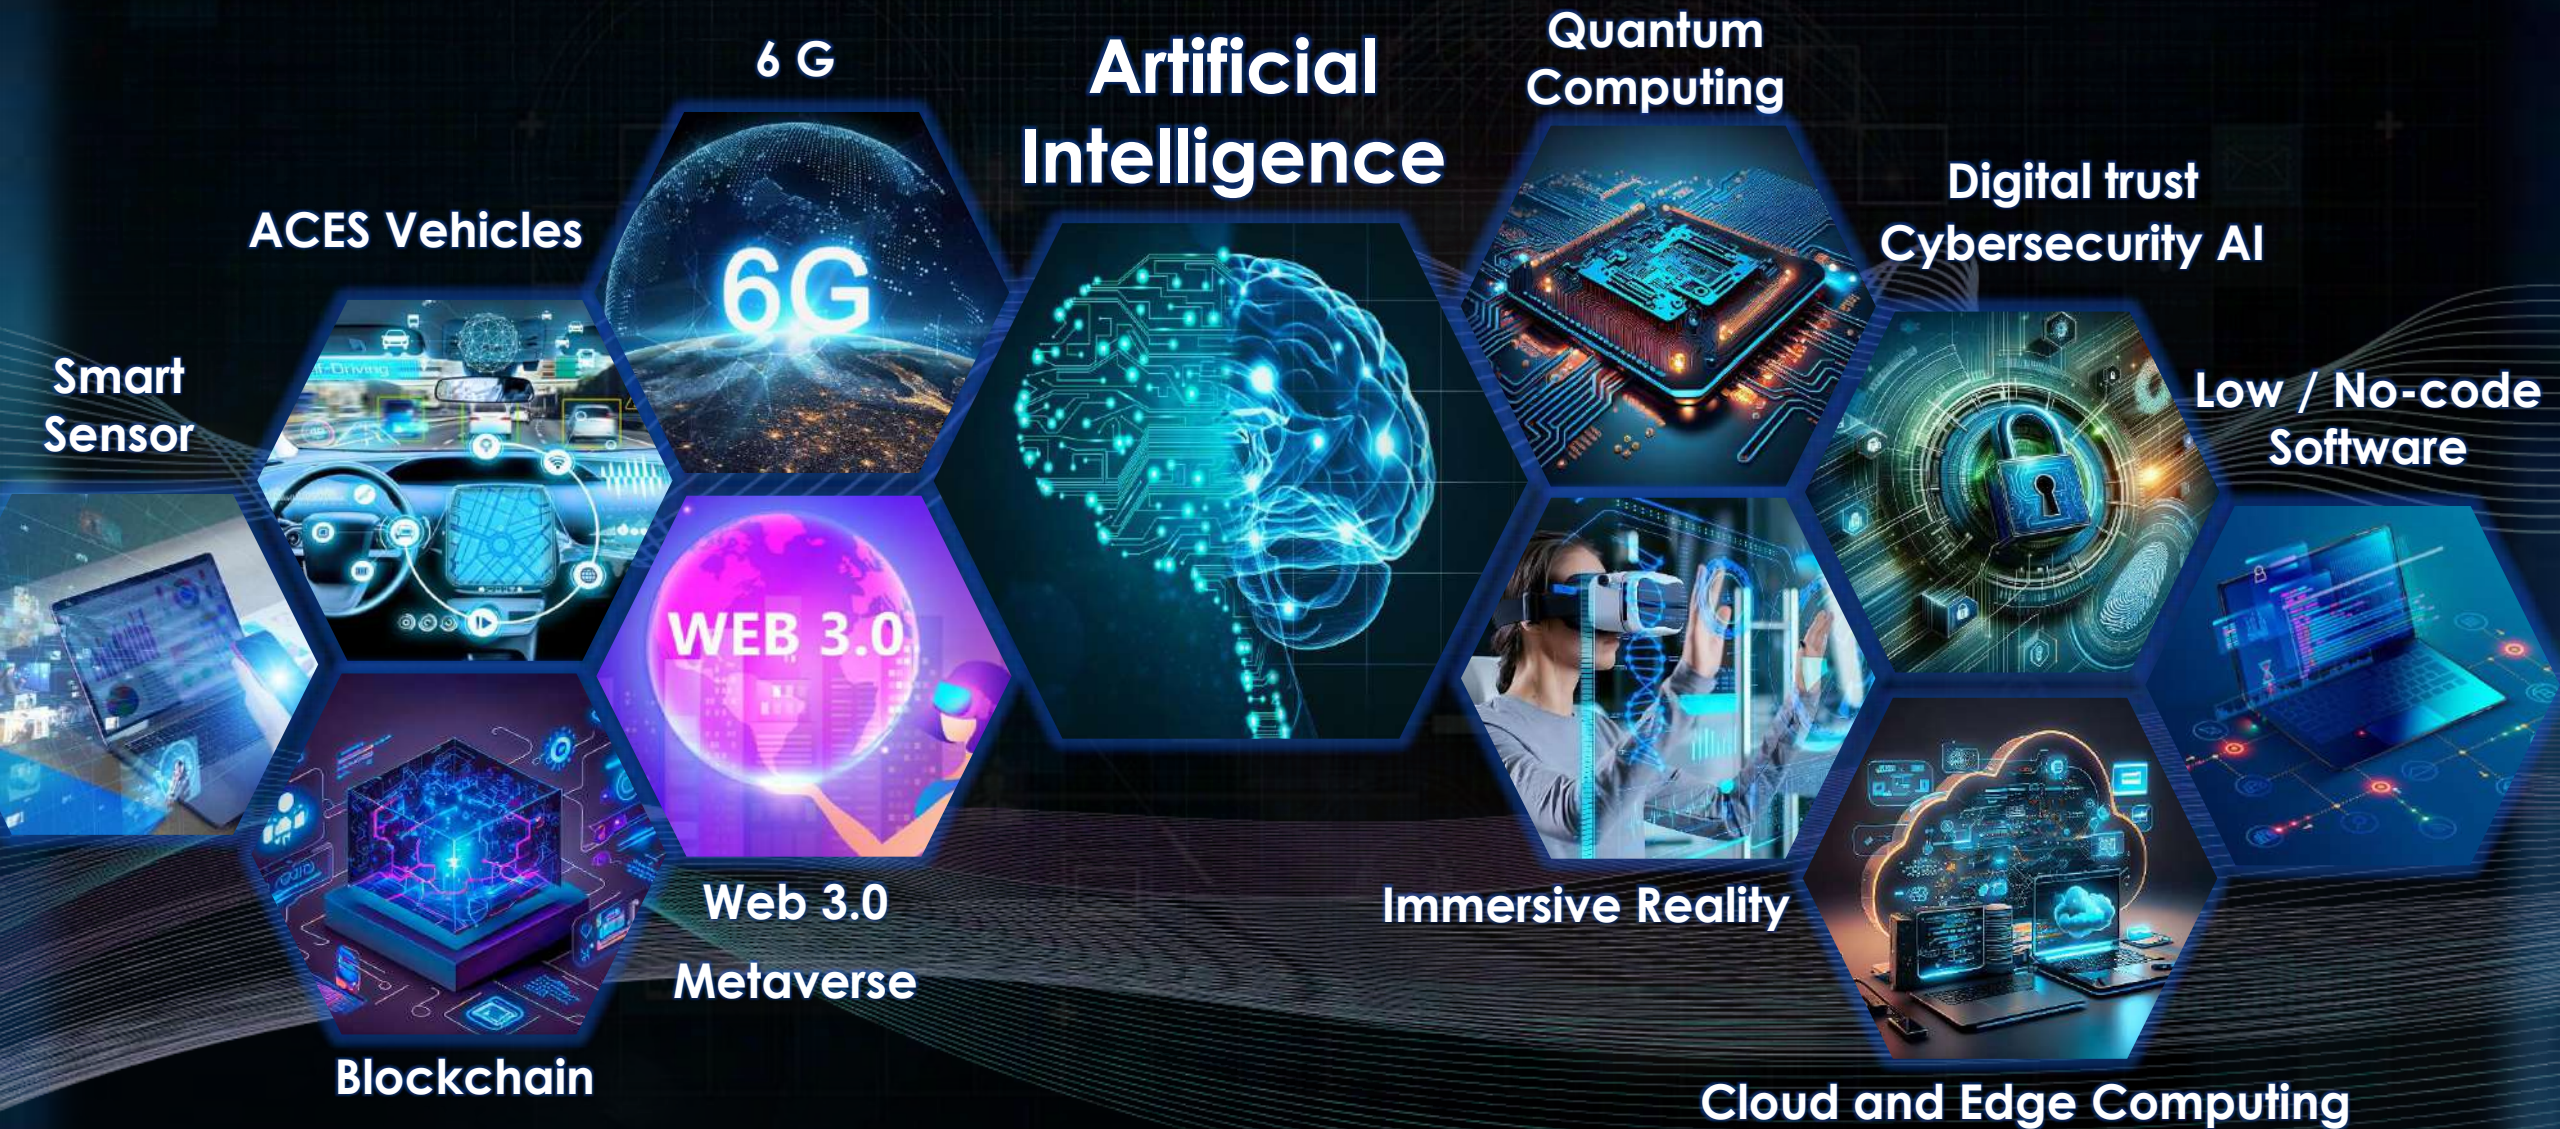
6 G

Artificial Intelligence

Quantum Computing

ACES Vehicles

Digital trust Cybersecurity AI

6G

Smart Sensor

Low / No-code Software

WEB 3.0

Web 3.0

Metaverse

Immersive Reality

Blockchain

Cloud and Edge Computing